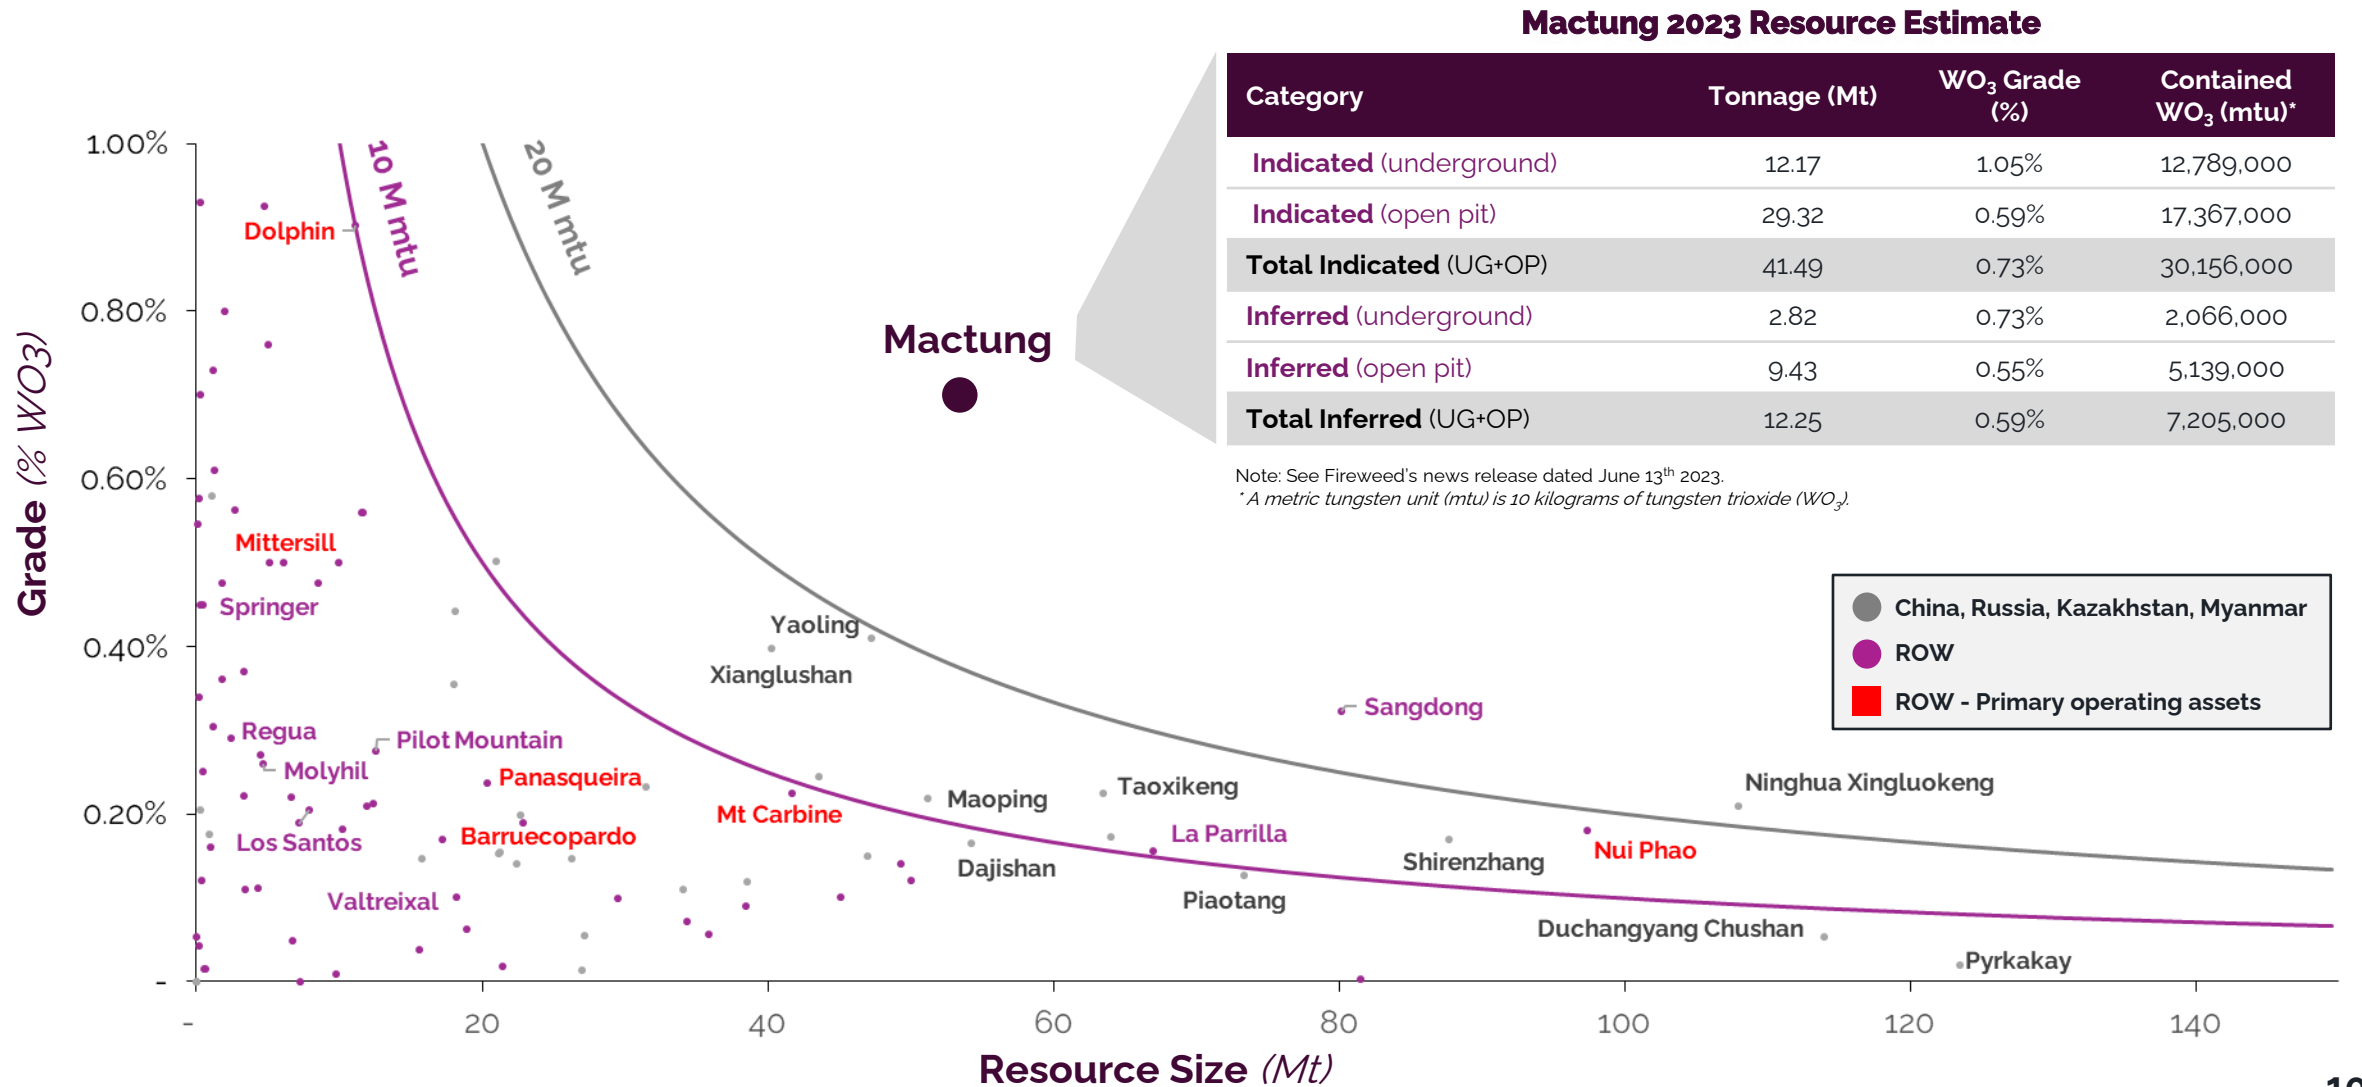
Mactung 2023 Resource Estimate

| Category | Tonnage (Mt) | $WO_3$ Grade (%) | Contained $WO_3$ (mtu)* |
|---|---|---|---|
| Indicated (underground) | 12.17 | 1.05% | 12,789,000 |
| Indicated (open pit) | 29.32 | 0.59% | 17,367,000 |
| Total Indicated (UG+OP) | 41.49 | 0.73% | 30,156,000 |
| Inferred (underground) | 2.82 | 0.73% | 2,066,000 |
| Inferred (open pit) | 9.43 | 0.55% | 5,139,000 |
| Total Inferred (UG+OP) | 12.25 | 0.59% | 7,205,000 |

Note: See Fireweed's news release dated June 13th 2023.
*A metric tungsten unit (mtu) is 10 kilograms of tungsten trioxide ($WO_3$).

Grade (% WO3)

1.00%
0.80%
0.60%
0.40%
0.20%
-

10 M mtu
20 M mtu

Mactung

Dolphin
Mittersill
Springer
Regua
Molyhil
Pilot Mountain
Los Santos
Panasqueira
Barruecopardo
Valtreixal
Mt Carbine
Yaoling
Xianglushan
Maoping
Dajishan
Taoxikeng
La Parrilla
Piaotang
Sangdong
Shirenzhang
Nui Phao
Duchangyang Chushan
Ninghua Xingluokeng
Pyrkakay

China, Russia, Kazakhstan, Myanmar
ROW
ROW - Primary operating assets

-
20
40
60
80
100
120
140

Resource Size (Mt)

10